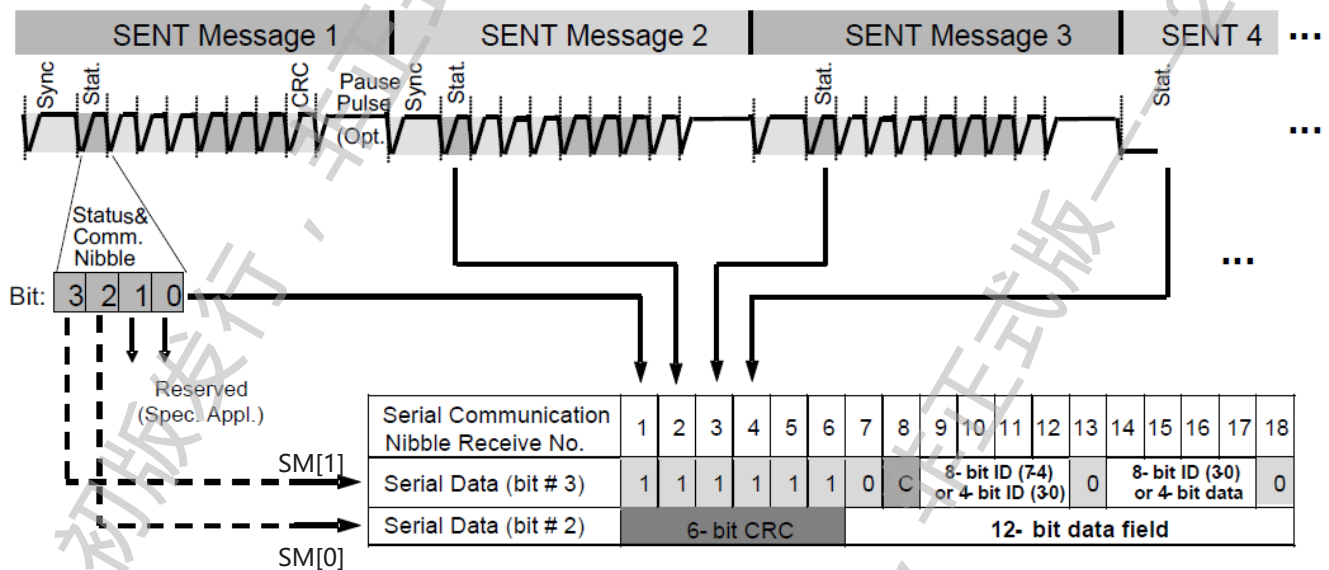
SENT Message 1 | SENT Message 2 | SENT Message 3 | SENT 4 ...

Sync Stat. CRC Pause Pulse (Opt. Sync Stat. Stat. Stat.

...

Status& Comm. Nibble

Bit: 3 2 1 0

Reserved (Spec. Appl.)

SM[1]

SM[0]

...

| Serial Communication Nibble Receive No. | 1 | 2 | 3 | 4 | 5 | 6 | 7 | 8 | 9 | 10 | 11 | 12 | 13 | 14 | 15 | 16 | 17 | 18 |
|---|---|---|---|---|---|---|---|---|---|---|---|---|---|---|---|---|---|---|
| Serial Data (bit # 3) | 1 | 1 | 1 | 1 | 1 | 1 | 0 | C | 8- bit ID (7-4) or 4- bit ID (3-0) | | | | 0 | 8- bit ID (3-0) or 4- bit data | | | | 0 |
| Serial Data (bit # 2) | 6- bit CRC | | | | | | 12- bit data field | | | | | | | | | | | |